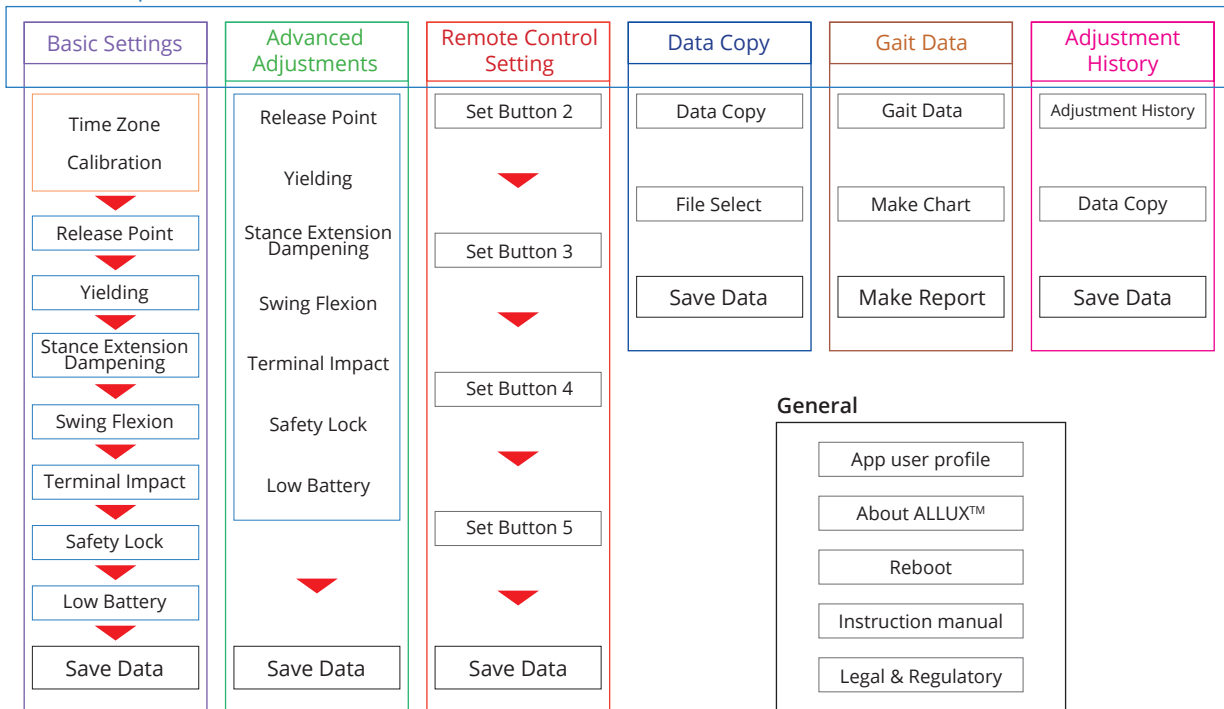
Basic Settings

Time Zone

Calibration

Release Point

Yielding

Stance Extension Dampening

Swing Flexion

Terminal Impact

Safety Lock

Low Battery

Save Data

Advanced Adjustments

Release Point

Yielding

Stance Extension Dampening

Swing Flexion

Terminal Impact

Safety Lock

Low Battery

Save Data

Remote Control Setting

Set Button 2

Set Button 3

Set Button 4

Set Button 5

Save Data

Data Copy

Data Copy

File Select

Save Data

Gait Data

Gait Data

Make Chart

Make Report

Adjustment History

Adjustment History

Data Copy

Save Data

General

App user profile

About ALLUX™

Reboot

Instruction manual

Legal & Regulatory